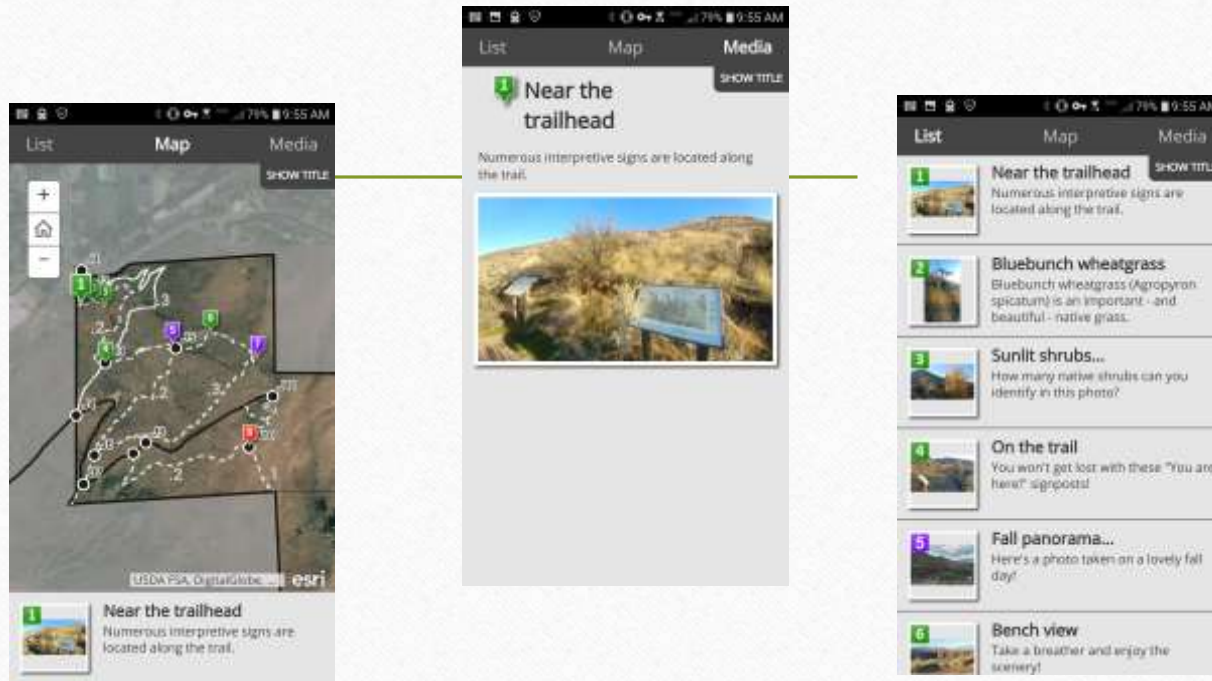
79% 9:55 AM

List Map Media

SHOW TITLE

+

−

1 2 3 4 5 6 7 8

USDA FSA, DigitalGlobe, ... esri

1 Near the trailhead
Numerous interpretive signs are located along the trail.

79% 9:55 AM

List Map Media

SHOW TITLE

1 Near the trailhead

Numerous interpretive signs are located along the trail.

79% 9:55 AM

List Map Media

SHOW TITLE

1 Near the trailhead
Numerous interpretive signs are located along the trail.

2 Bluebunch wheatgrass
Bluebunch wheatgrass (Agropyron spicatum) is an important - and beautiful - native grass.

3 Sunlit shrubs...
How many native shrubs can you identify in this photo?

4 On the trail
You won't get lost with these "You are here!" signposts!

5 Fall panorama...
Here's a photo taken on a lovely fall day!

6 Bench view
Take a breather and enjoy the scenery!